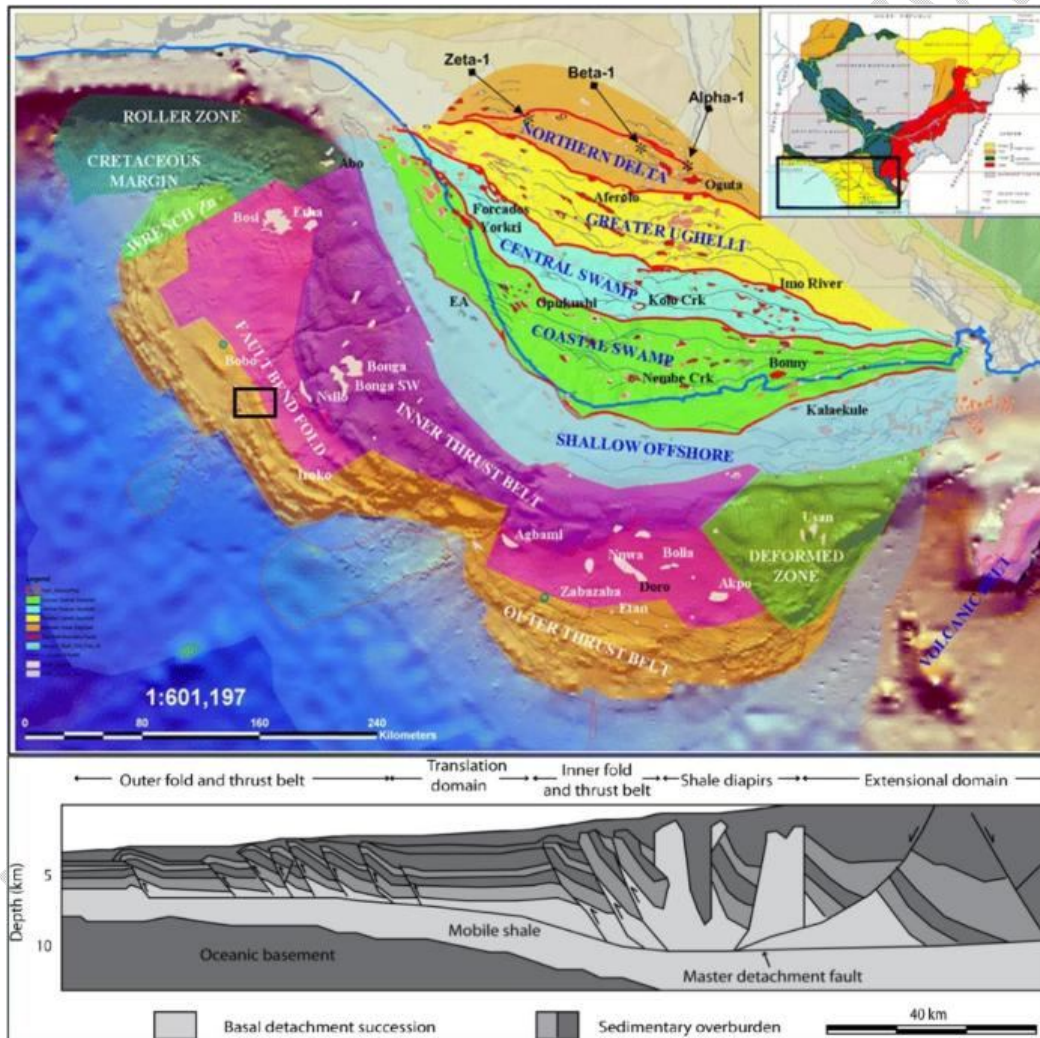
Zeta-1
Beta-1
Alpha-1
ROLLER ZONE
CRETACEOUS MARGIN
Abo
NORTHERN DELTA
Oguta
Afreio
WRENCH Zn
Bosi
Erha
Forcados Yorkri
GREATER UGHELLI
CENTRAL SWAMP
Imo River
Kolo Crk
EA
Opukushi
COASTAL SWAMP
FAULT BEND FOLD
Bobo
Bonga
Bonga SW
Nsiko
Bonny
Nembe Crk
Kalaekule
INNER THRUST BELT
SHALLOW OFFSHORE
Ikeko
Agbami
Usan
Nnwa
Bolla
DEFORMED ZONE
Doro
Zabazaba
Etan
Akpo
OUTER THRUST BELT
VOLCANIC BELT
1:601,197
0 80 160 240 Kilometers

Outer fold and thrust belt
Translation domain
Inner fold and thrust belt
Shale diapirs
Extensional domain
Depth (km)
5
10
Mobile shale
Oceanic basement
Master detachment fault
Basal detachment succession
Sedimentary overburden
40 km